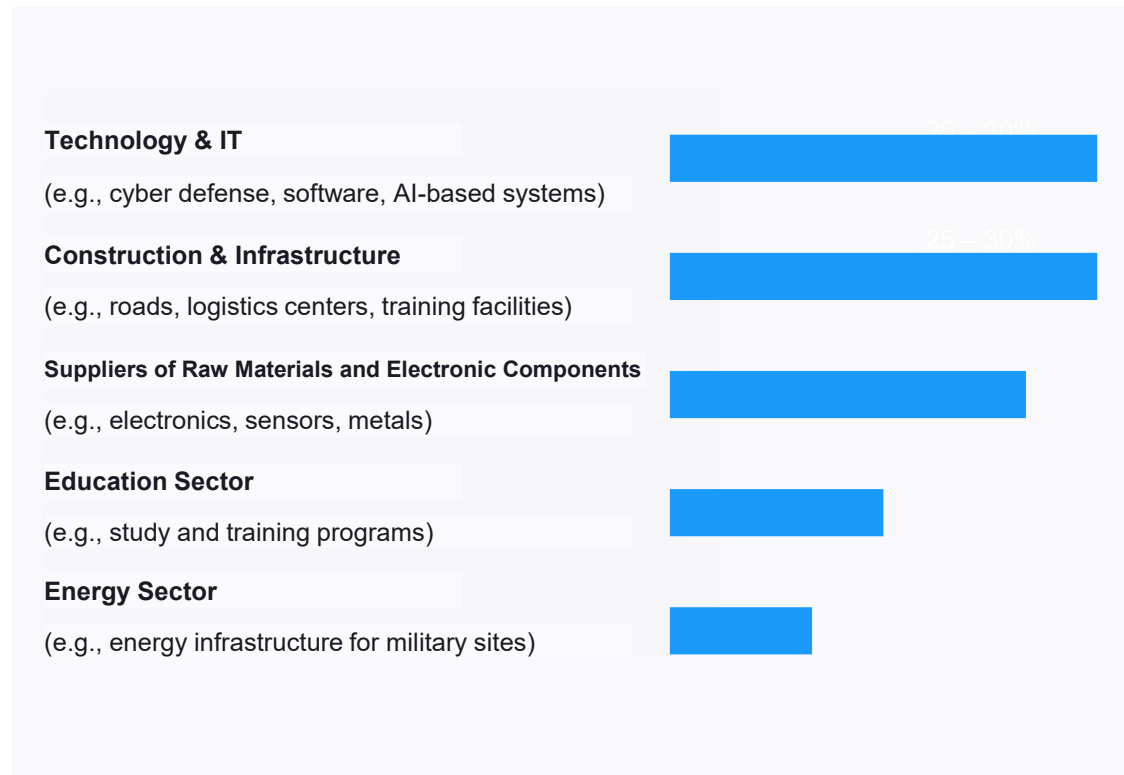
Technology & IT

(e.g., cyber defense, software, AI-based systems)

Construction & Infrastructure

(e.g., roads, logistics centers, training facilities)

Suppliers of Raw Materials and Electronic Components

(e.g., electronics, sensors, metals)

Education Sector

(e.g., study and training programs)

Energy Sector

(e.g., energy infrastructure for military sites)

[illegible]

25 – 30%